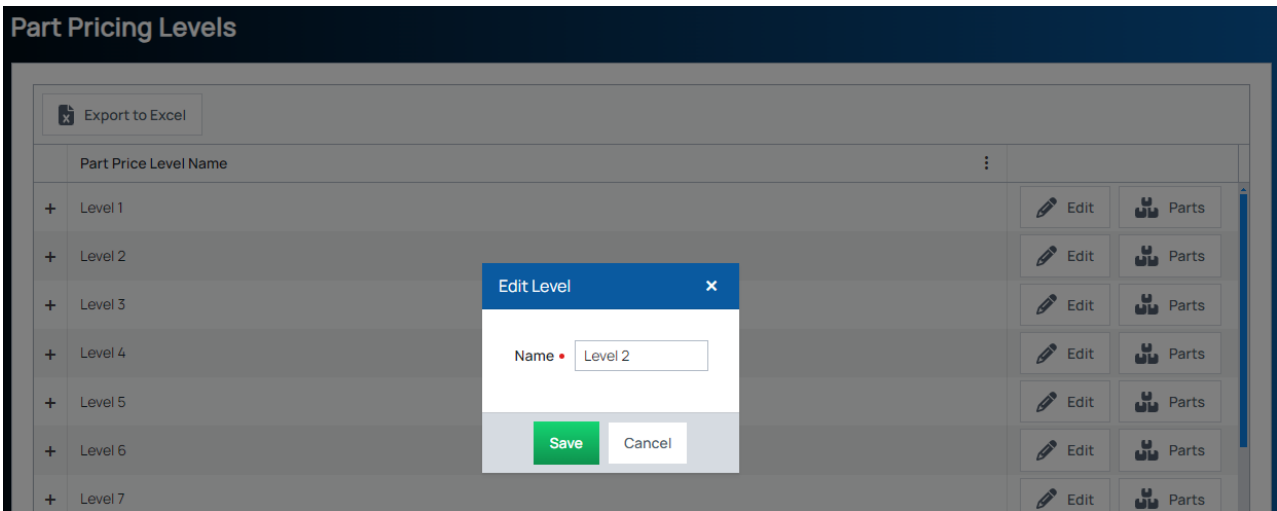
Part Pricing Levels

Export to Excel

| | Part Price Level Name | |
|---|---|---|
| + | Level 1 | Edit Parts |
| + | Level 2 | Edit Parts |
| + | Level 3 | Edit Parts |
| + | Level 4 | Edit Parts |
| + | Level 5 | Edit Parts |
| + | Level 6 | Edit Parts |
| + | Level 7 | Edit Parts |

Edit Level ×

Name • Level 2

Save Cancel